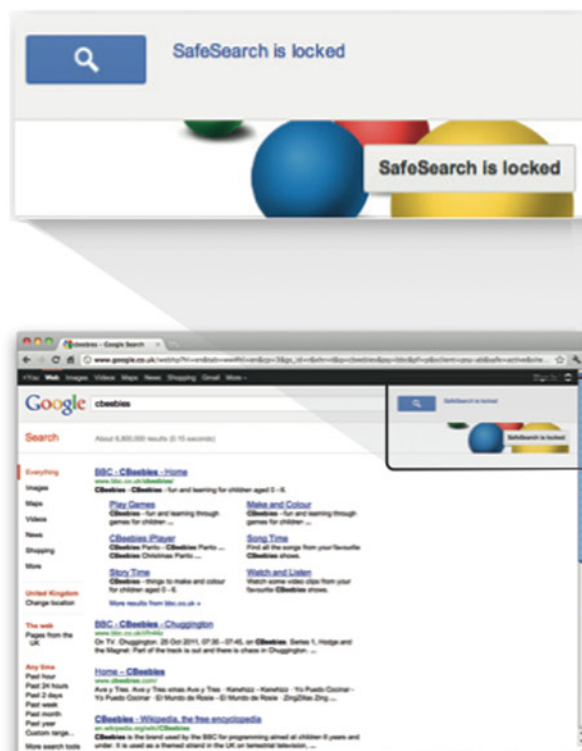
SafeSearch is locked

SafeSearch is locked

cbeebies - Google Search

www.google.co.uk/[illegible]

+You Web Images Videos Maps News Shopping Gmail More

Google cbeebies

SafeSearch is locked

SafeSearch is locked

Search

About 6,600,000 results (0.15 seconds)

Everything
Images
Maps
Videos
News
Shopping
More

United Kingdom
Change location

The web
Pages from the UK

Any time
Past hour
Past 24 hours
Past 2 days
Past week
Past month
Past year
Custom range...

More search tools

BBC - CBeebies - Home
www.bbc.co.uk/cbeebies/
CBeebies - CBeebies - fun and learning for children aged 0 - 6.

Play Games
CBeebies - fun and learning through games for children ...

Make and Colour
CBeebies - fun and learning through games for children ...

CBeebies iPlayer
CBeebies Panto - CBeebies Panto ... CBeebies Christmas Panto ...

Song Time
Find all the songs from your favourite CBeebies shows.

Story Time
CBeebies - things to make and colour for children aged 0 - 6.

Watch and Listen
Watch some video clips from your favourite CBeebies shows.

More results from bbc.co.uk »

BBC - CBeebies - Chuggington
www.bbc.co.uk/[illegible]
On TV: Chuggington. 25 Oct 2011, 07:30 - 07:45, on CBeebies. Series 1, Hodge and the Magnet. Part of the track is out and there is chaos in Chuggington. ...

Home - CBeebies
www.cbeebies.com/
Ave y Tres. Ave y Tres vinas Ave y Tres · Kerwhizz - Kerwhizz · Yo Puedo Cocinar - Yo Puedo Cocinar · El Mundo de Rosie · El Mundo de Rosie · ZingZillas Zing ...

CBeebies - Wikipedia, the free encyclopedia
en.wikipedia.org/wiki/CBeebies
CBeebies is the brand used by the BBC for programming aimed at children 6 years and under. It is used as a themed strand in the UK on terrestrial television, ...